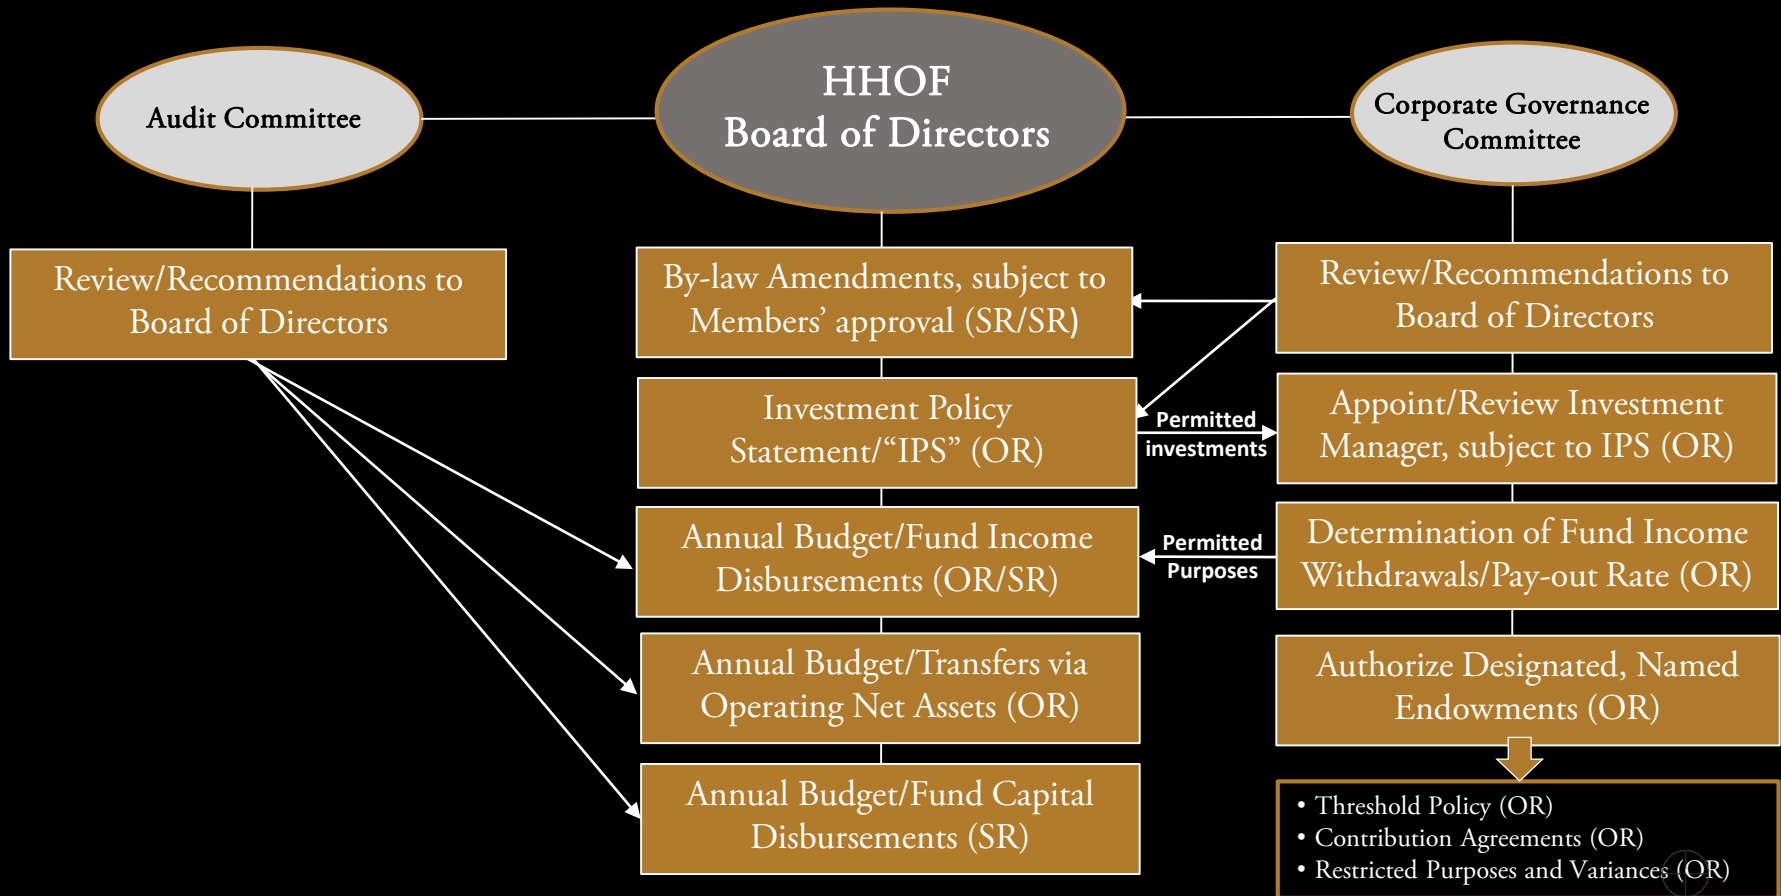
Audit Committee

HHOF
Board of Directors

Corporate Governance Committee

Review/Recommendations to Board of Directors

By-law Amendments, subject to Members' approval (SR/SR)

Review/Recommendations to Board of Directors

Investment Policy Statement/"IPS" (OR)

Permitted investments

Appoint/Review Investment Manager, subject to IPS (OR)

Annual Budget/Fund Income Disbursements (OR/SR)

Permitted Purposes

Determination of Fund Income Withdrawals/Pay-out Rate (OR)

Annual Budget/Transfers via Operating Net Assets (OR)

Authorize Designated, Named Endowments (OR)

Annual Budget/Fund Capital Disbursements (SR)

• Threshold Policy (OR)
• Contribution Agreements (OR)
• Restricted Purposes and Variances (OR)